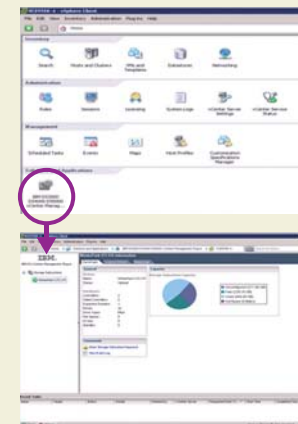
File Edit View Inventory Administration Plug-ins Help

Home

Inventory

Search

Hosts and Clusters

VMs and Templates

Datastores

Networking

Administration

Roles

Sessions

Licensing

System Logs

vCenter Server Settings

vCenter Service Status

Management

Scheduled Tasks

Events

Maps

Host Profiles

Customization Specifications Manager

IBM

Recent Tasks